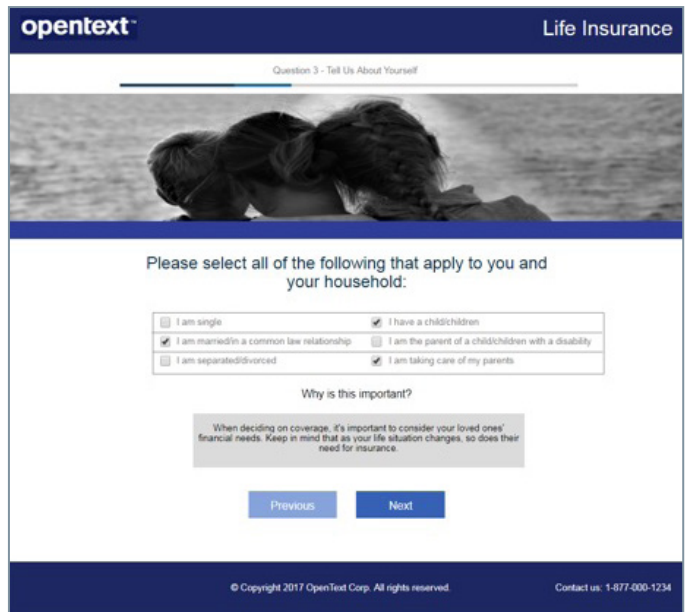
opentext™

Life Insurance

Question 3 - Tell Us About Yourself

Please select all of the following that apply to you and your household:

| | |
|---|---|
| I am single | I have a child/children |
| I am married/in a common law relationship | I am the parent of a child/children with a disability |
| I am separated/divorced | I am taking care of my parents |

Why is this important?

When deciding on coverage, it's important to consider your loved ones' financial needs. Keep in mind that as your life situation changes, so does their need for insurance.

Previous

Next

© Copyright 2017 OpenText Corp. All rights reserved.

Contact us: 1-877-000-1234